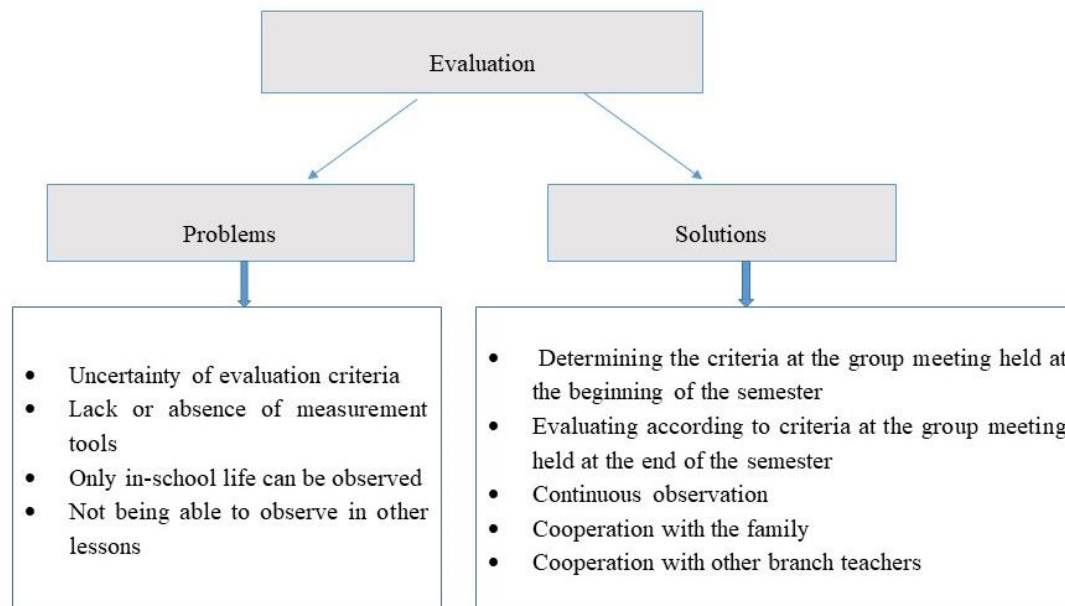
Evaluation

Problems

Solutions

- Uncertainty of evaluation criteria
- Lack or absence of measurement tools
- Only in-school life can be observed
- Not being able to observe in other lessons

- Determining the criteria at the group meeting held at the beginning of the semester
- Evaluating according to criteria at the group meeting held at the end of the semester
- Continuous observation
- Cooperation with the family
- Cooperation with other branch teachers